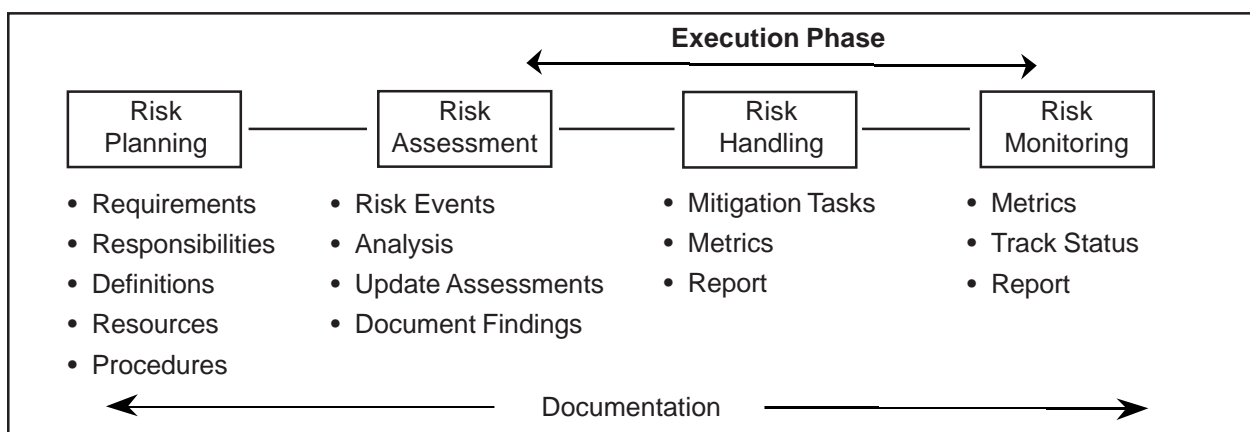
Execution Phase

Risk Planning

Risk Assessment

Risk Handling

Risk Monitoring

- Requirements
- Responsibilities
- Definitions
- Resources
- Procedures

- Risk Events
- Analysis
- Update Assessments
- Document Findings

- Mitigation Tasks
- Metrics
- Report

- Metrics
- Track Status
- Report

Documentation